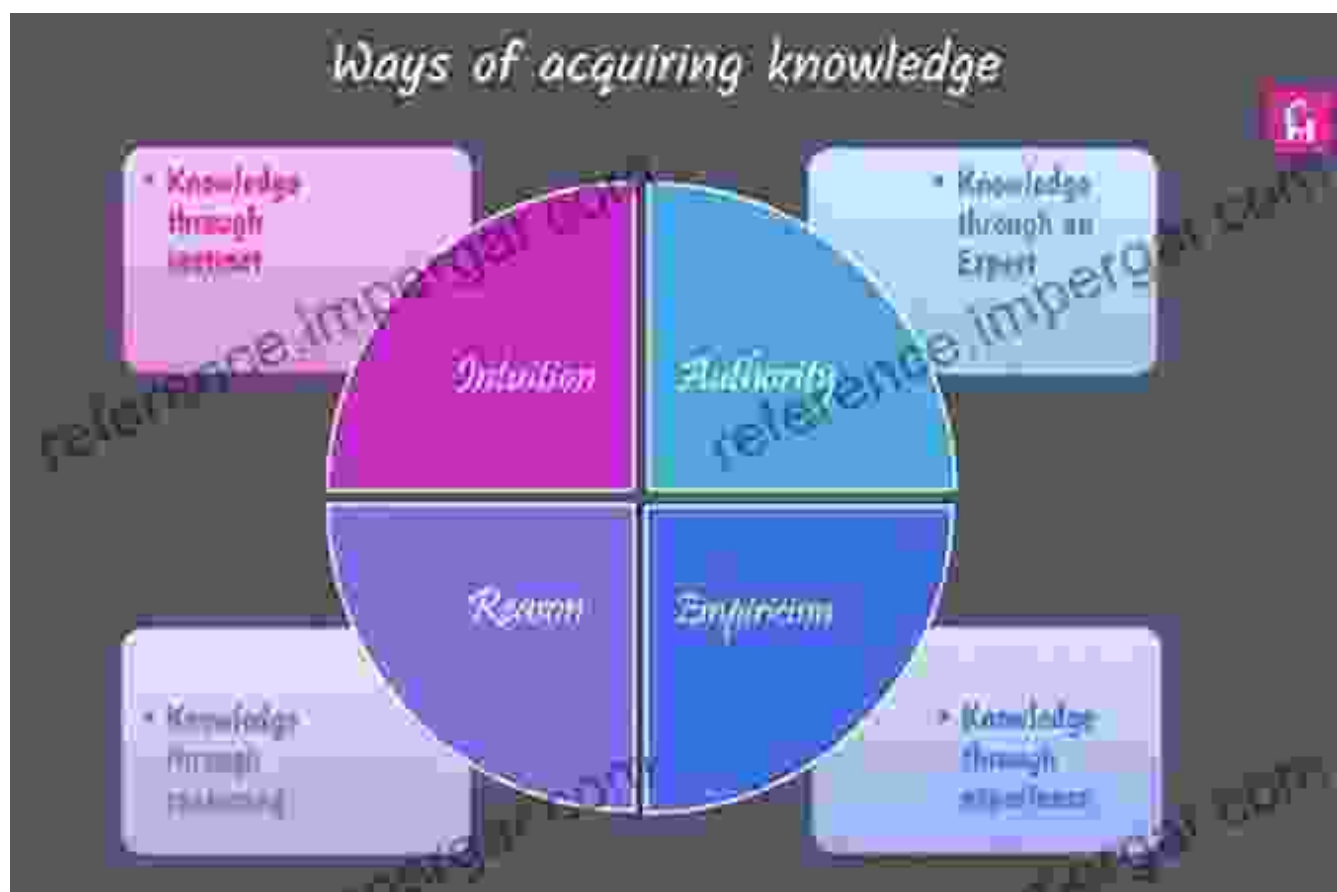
Ways of acquiring knowledge

• Knowledge through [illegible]

Intuition

Authority

• Knowledge through an Expert

Reason

Empiricism

• Knowledge through reasoning

• Knowledge through experience

reference.impergar.com

reference.impergar.com

impergar.com

impergar.com